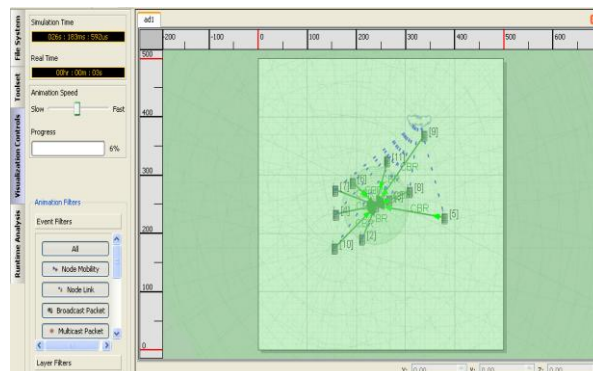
File System
Toolset
Visualization Controls
Runtime Analysis

Simulation Time
926s : 183ms : 592us
Real Time
00hr : 00m : 03s
Animation Speed
Slow
Fast
Progress
6%

Animation Filters
Event Filters
All
Node Mobility
Node Link
Broadcast Packet
Multicast Packet
Layer Filters

ad1
-200
-100
0
100
200
300
400
500
600
500
400
300
200
100
0

[9]
[1]
[6]
[7]
[8]
[4]
[5]
[2]
[10]
CBR
CBR
CBR
CBR

X: 0.00
Y: 0.00
Z: 0.00